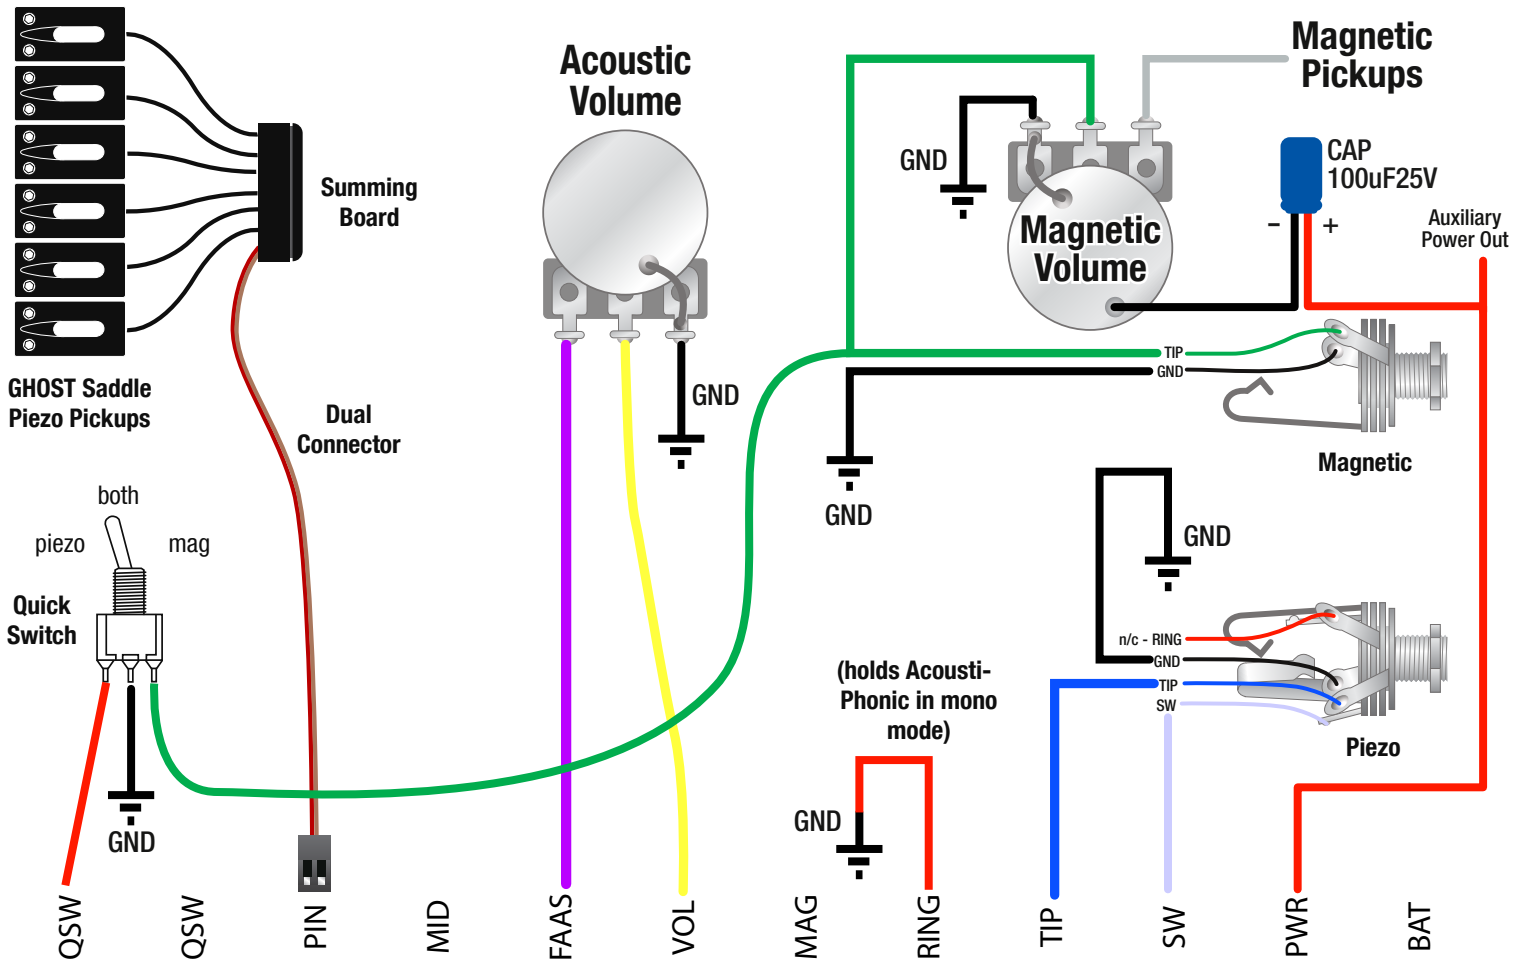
Acoustic Volume

Magnetic Pickups

GND

Magnetic Volume

CAP 100uF25V

- +

Auxiliary Power Out

Summing Board

GHOST Saddle Piezo Pickups

Dual Connector

GND

TIP
GND

Magnetic

GND

both
piezo mag

Quick Switch

GND

GND

n/c - RING
GND
TIP
SW

Piezo

(holds Acousti-Phonic in mono mode)

GND

GND

QSW QSW PIN MID FAAS VOL MAG RING TIP SW PWR BAT